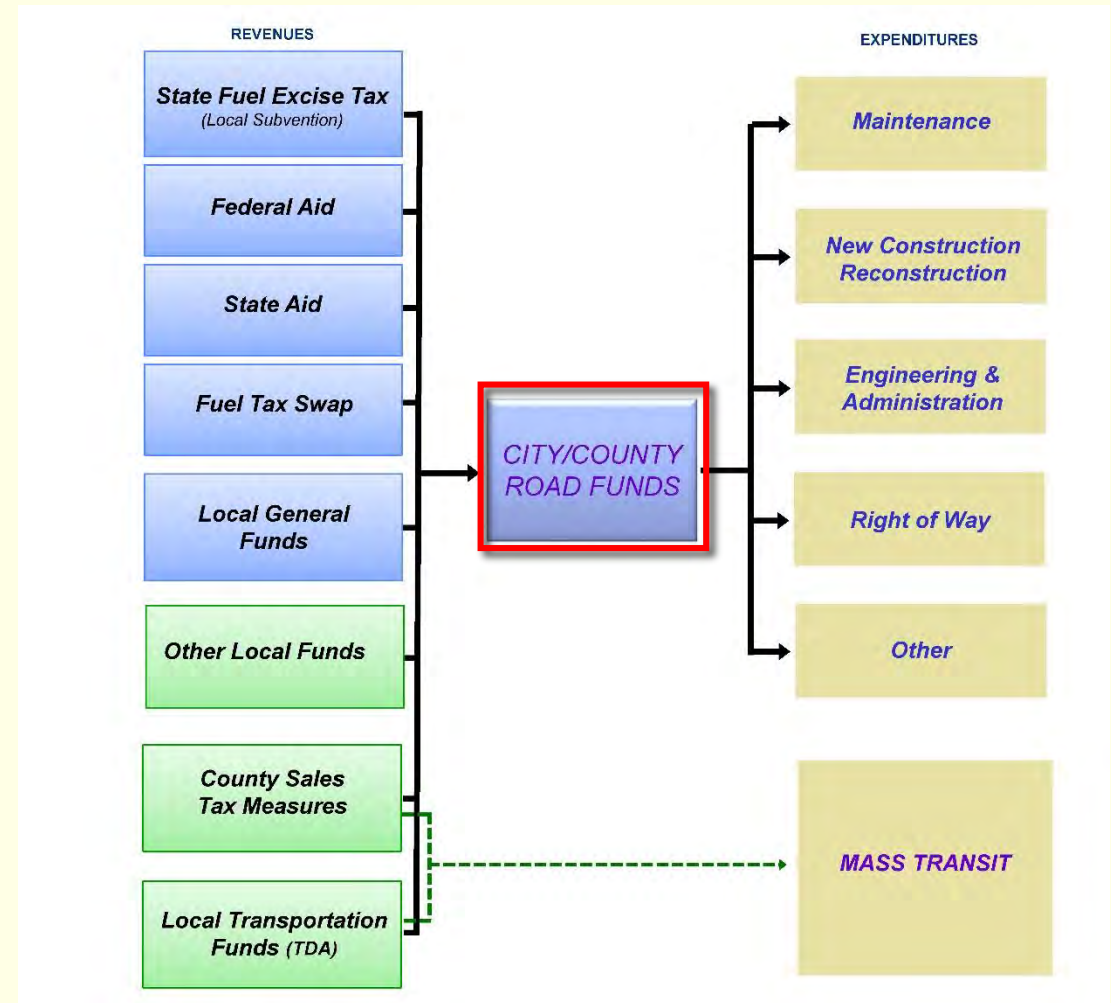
REVENUES

State Fuel Excise Tax
(Local Subvention)

Federal Aid

State Aid

Fuel Tax Swap

Local General Funds

Other Local Funds

County Sales Tax Measures

Local Transportation Funds (TDA)

CITY/COUNTY ROAD FUNDS

EXPENDITURES

Maintenance

New Construction Reconstruction

Engineering & Administration

Right of Way

Other

MASS TRANSIT